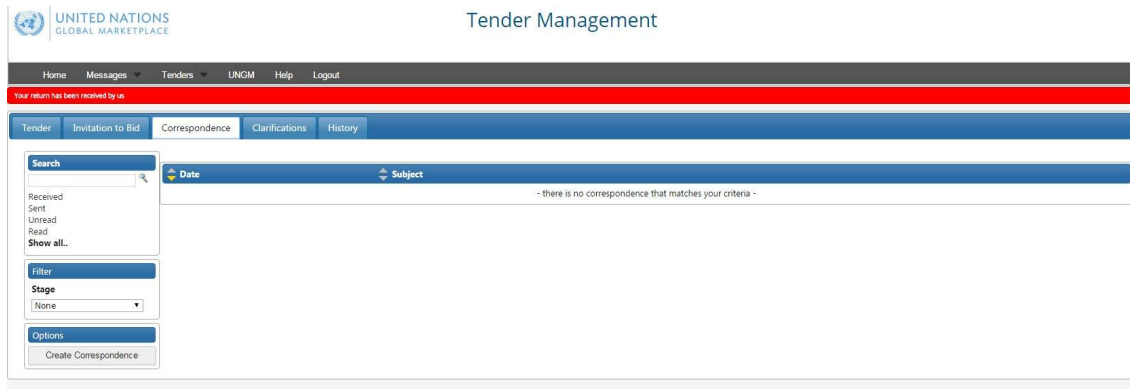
UNITED NATIONS
GLOBAL MARKETPLACE

Tender Management

Home Messages Tenders UNGM Help Logout

Your return has been received by us

Tender Invitation to Bid Correspondence Clarifications History

Search

Received
Sent
Unread
Read
Show all..

Filter
Stage
None

Options
Create Correspondence

| Date | Subject |
|---|---|
| - there is no correspondence that matches your criteria - | |